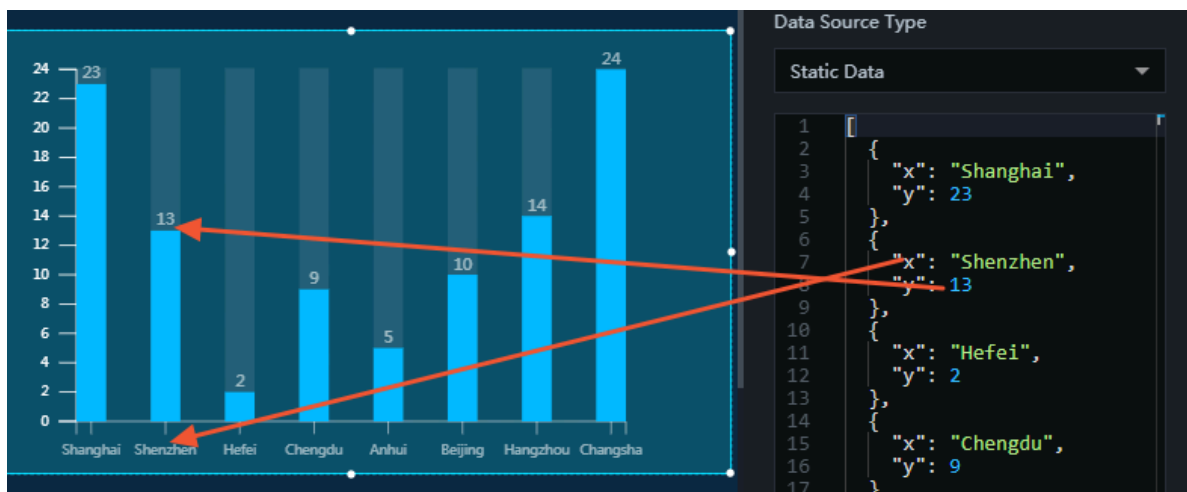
24
22
20
18
16
14
12
10
8
6
4
2
0

23
13
2
9
5
10
14
24

Shanghai
Shenzhen
Hefei
Chengdu
Anhui
Beijing
Hangzhou
Changsha

Data Source Type

Static Data

1 [
2 {
3 "x": "Shanghai",
4 "y": 23
5 },
6 {
7 "x": "Shenzhen",
8 "y": 13
9 },
10 {
11 "x": "Hefei",
12 "y": 2
13 },
14 {
15 "x": "Chengdu",
16 "y": 9
17 }